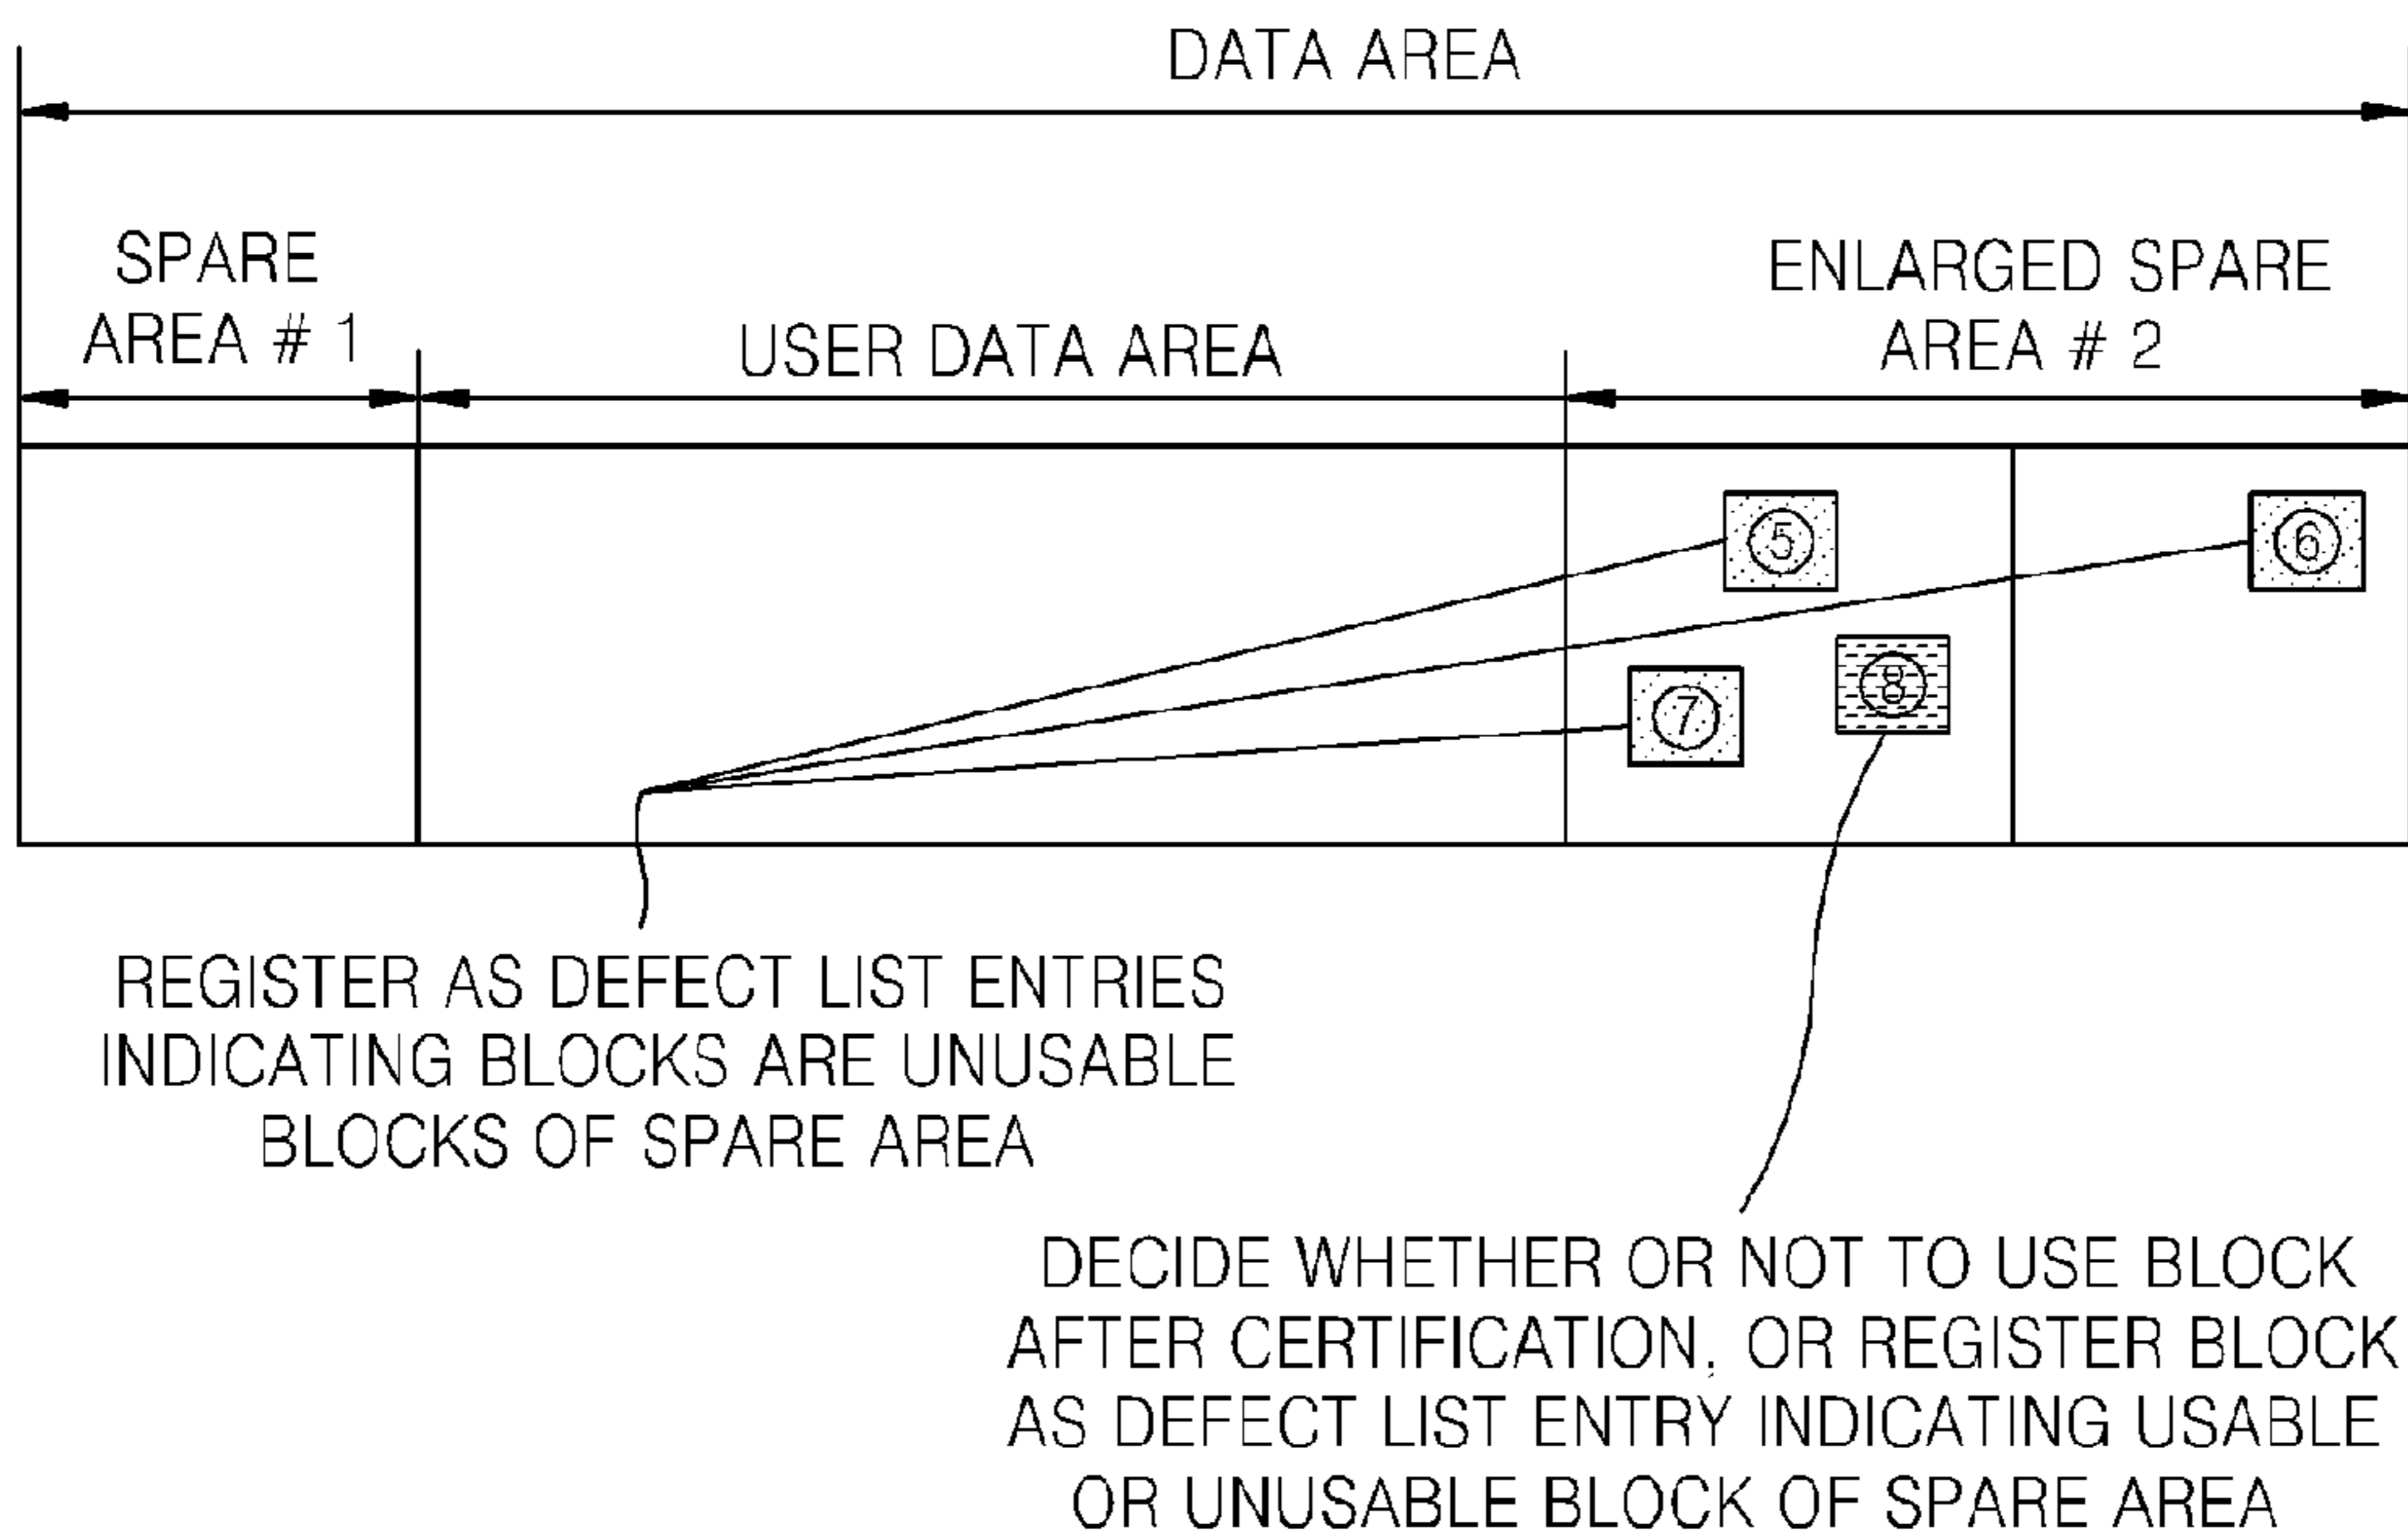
DATA AREA

SPARE AREA # 1

USER DATA AREA

ENLARGED SPARE AREA # 2

⑤

⑥

⑦

⑧

REGISTER AS DEFECT LIST ENTRIES INDICATING BLOCKS ARE UNUSABLE BLOCKS OF SPARE AREA

DECIDE WHETHER OR NOT TO USE BLOCK AFTER CERTIFICATION, OR REGISTER BLOCK AS DEFECT LIST ENTRY INDICATING USABLE OR UNUSABLE BLOCK OF SPARE AREA